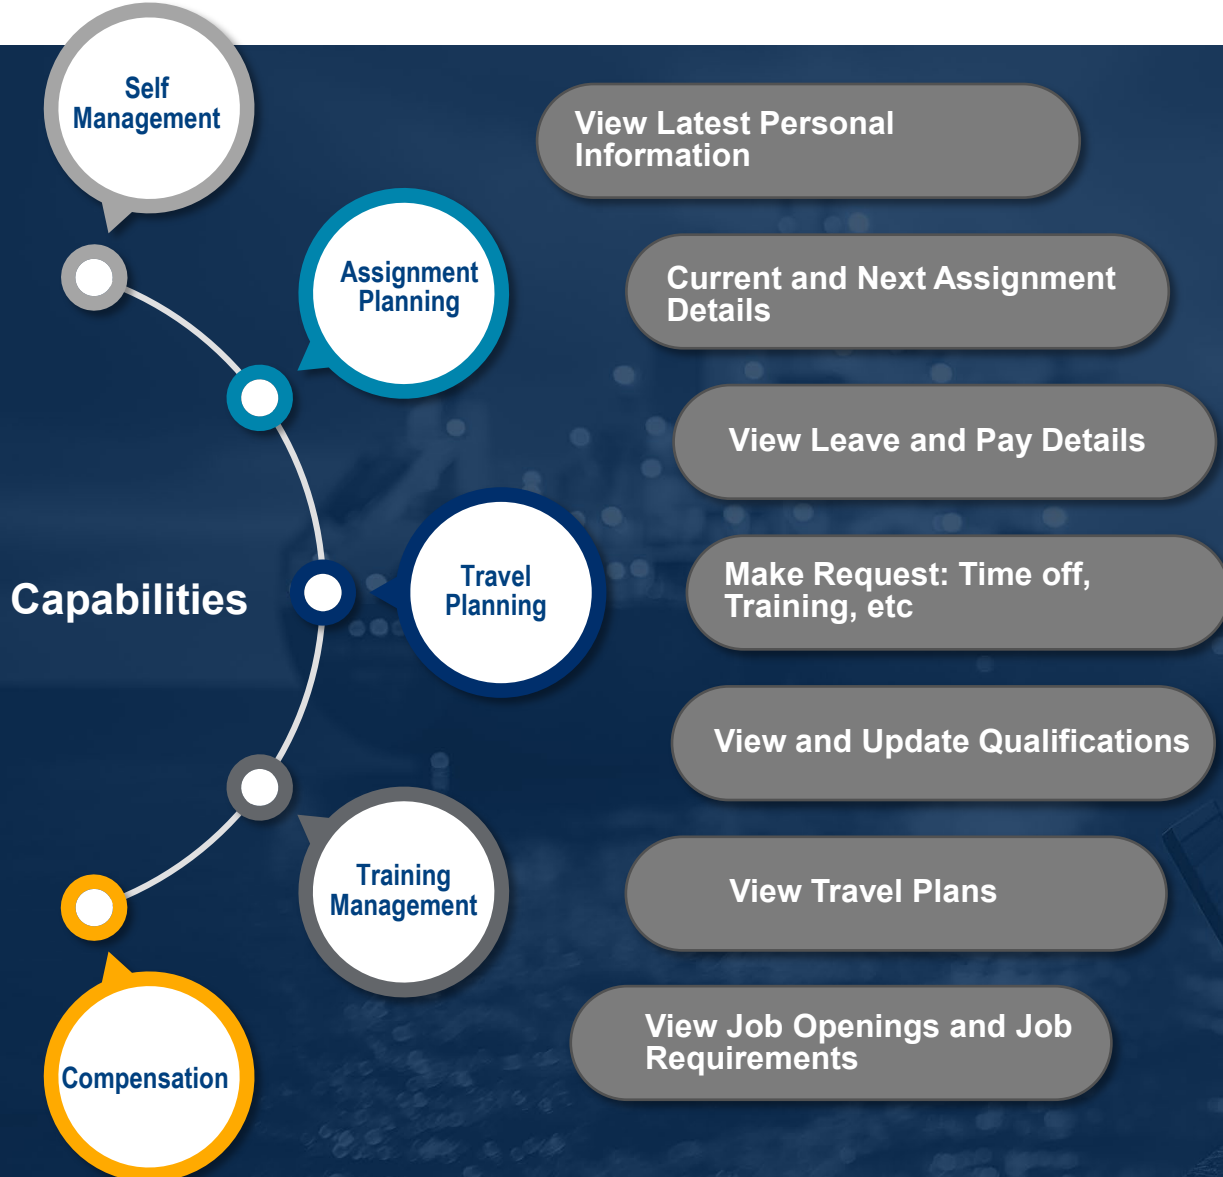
Self Management

Assignment Planning

Capabilities

Travel Planning

Training Management

Compensation

View Latest Personal Information

Current and Next Assignment Details

View Leave and Pay Details

Make Request: Time off, Training, etc

View and Update Qualifications

View Travel Plans

View Job Openings and Job Requirements